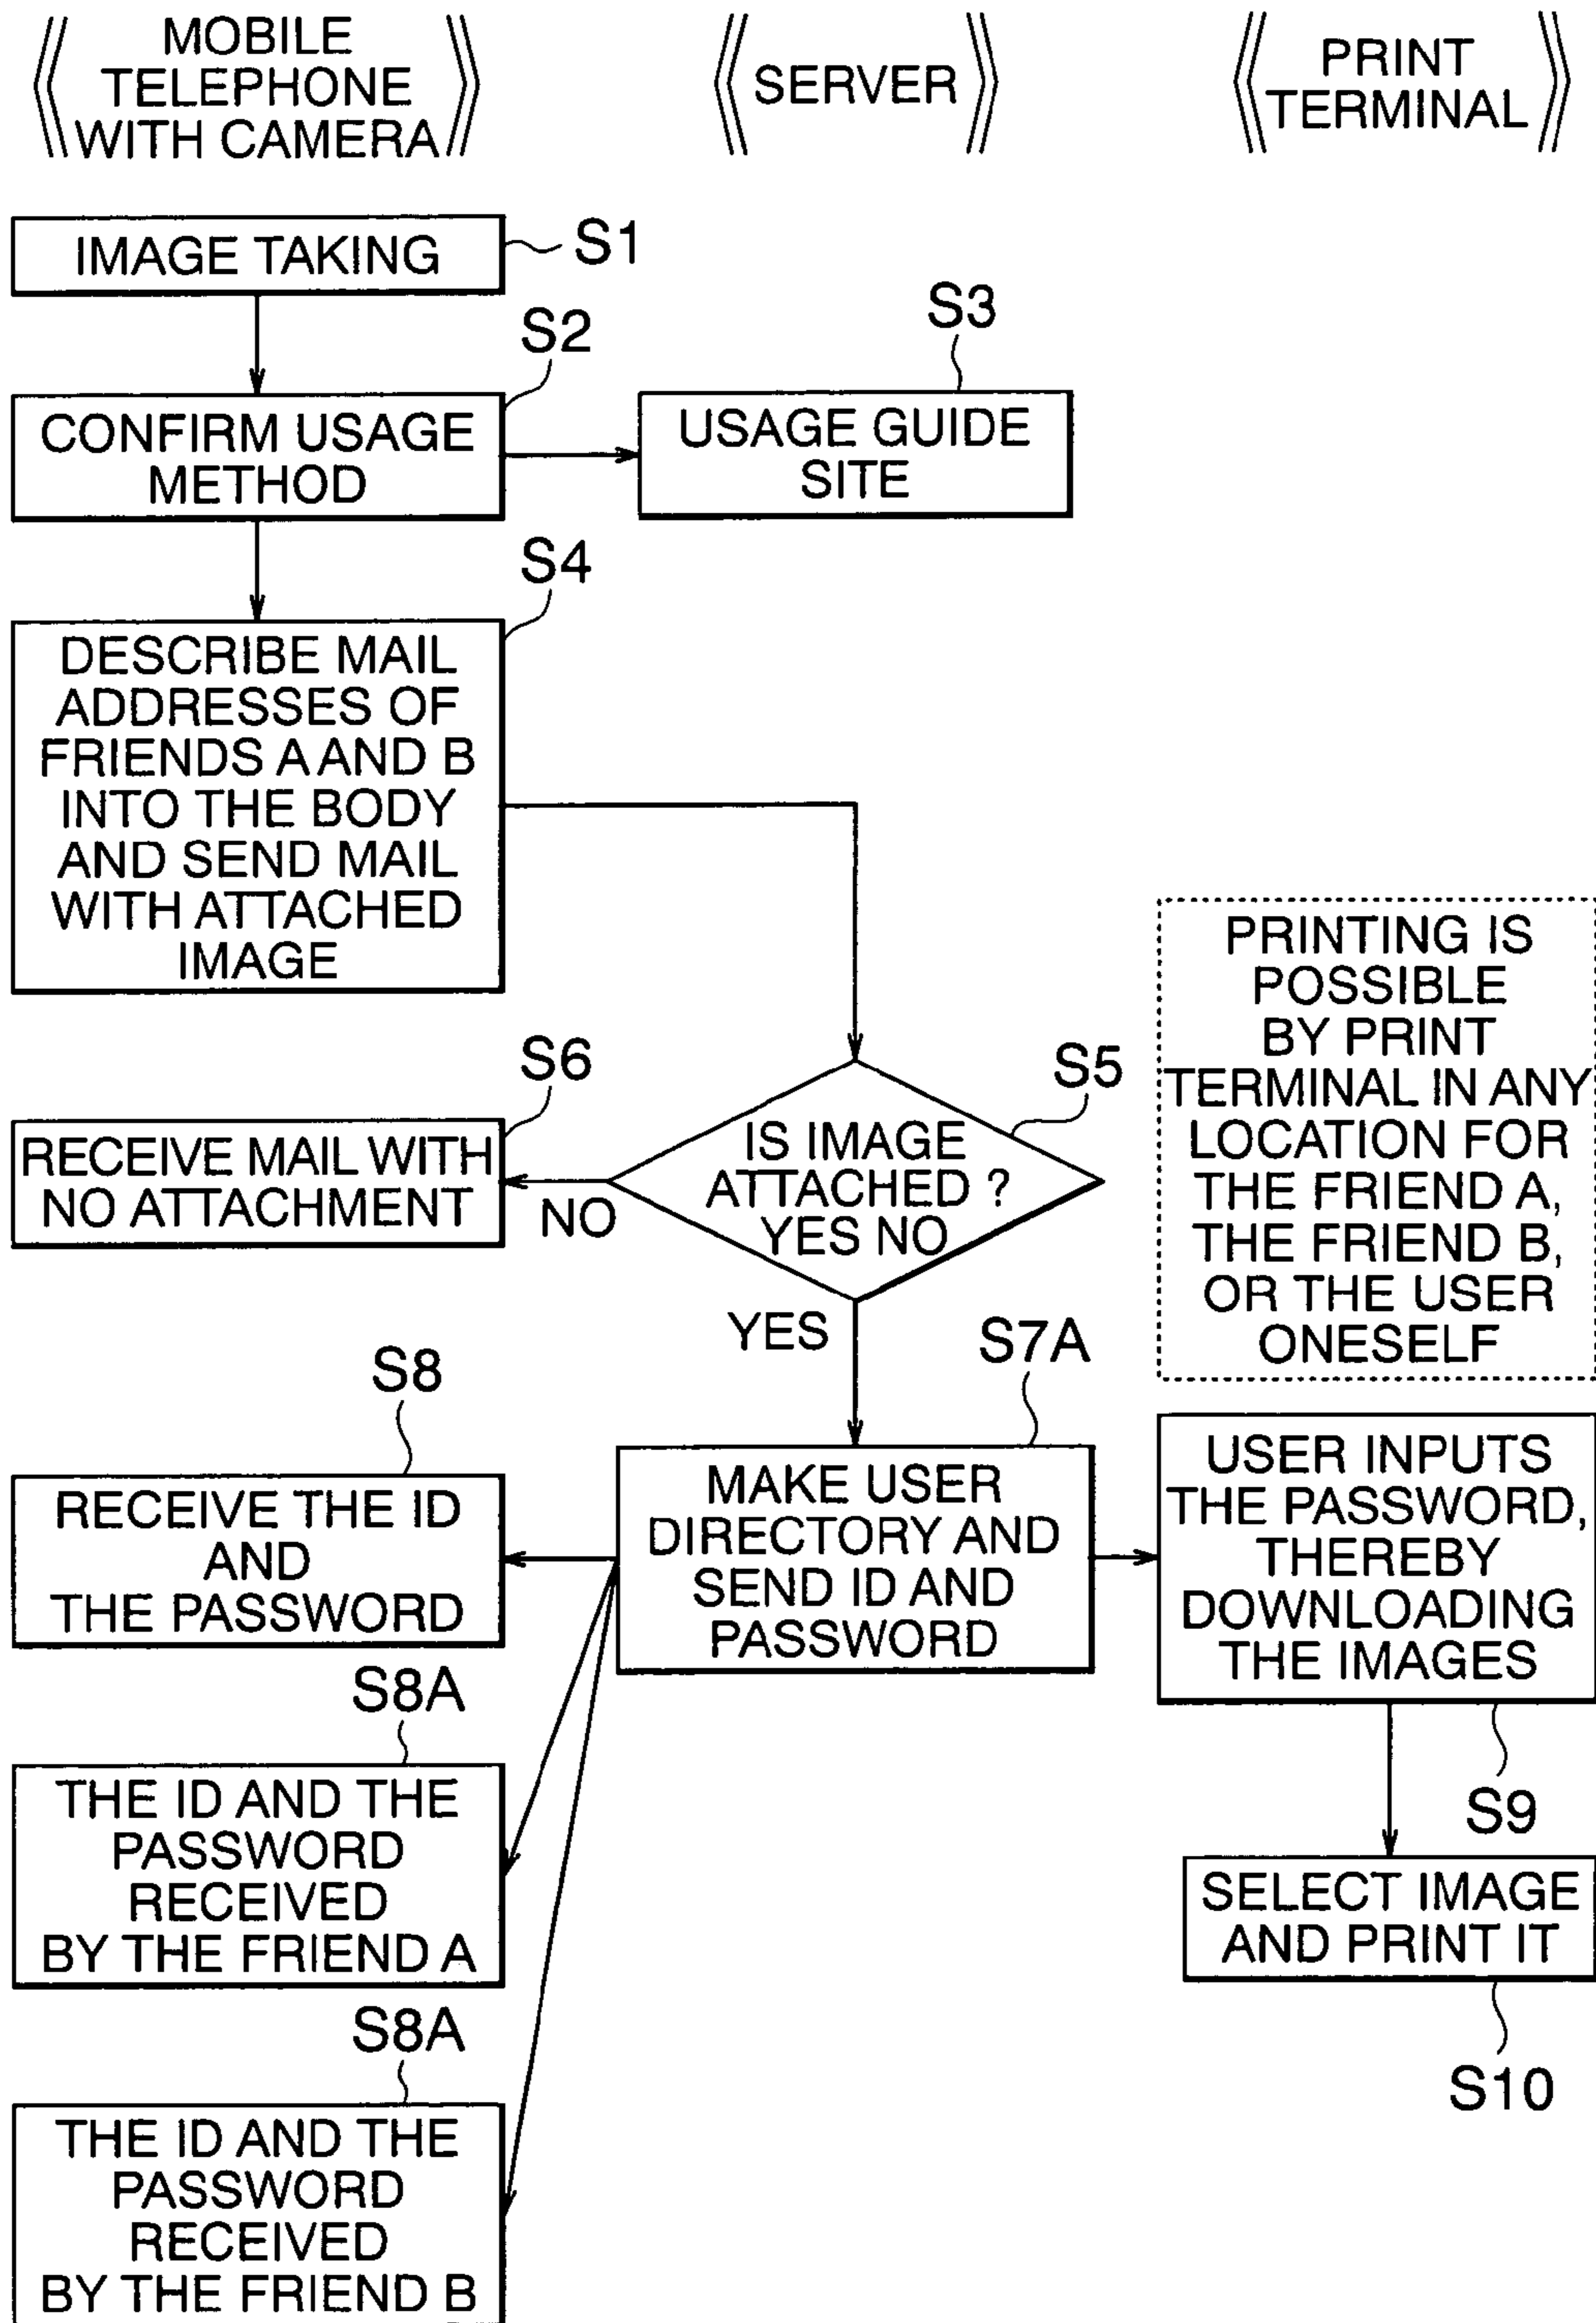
《MOBILE TELEPHONE WITH CAMERA》

《SERVER》

《PRINT TERMINAL》

IMAGE TAKING S1

S2

CONFIRM USAGE METHOD

S3

USAGE GUIDE SITE

S4

DESCRIBE MAIL ADDRESSES OF FRIENDS A AND B INTO THE BODY AND SEND MAIL WITH ATTACHED IMAGE

PRINTING IS POSSIBLE BY PRINT TERMINAL IN ANY LOCATION FOR THE FRIEND A, THE FRIEND B, OR THE USER ONESELF

S6

S5

RECEIVE MAIL WITH NO ATTACHMENT

NO

IS IMAGE ATTACHED ? YES NO

YES

S7A

S8

RECEIVE THE ID AND THE PASSWORD

MAKE USER DIRECTORY AND SEND ID AND PASSWORD

USER INPUTS THE PASSWORD, THEREBY DOWNLOADING THE IMAGES

S8A

THE ID AND THE PASSWORD RECEIVED BY THE FRIEND A

S9

SELECT IMAGE AND PRINT IT

S8A

S10

THE ID AND THE PASSWORD RECEIVED BY THE FRIEND B